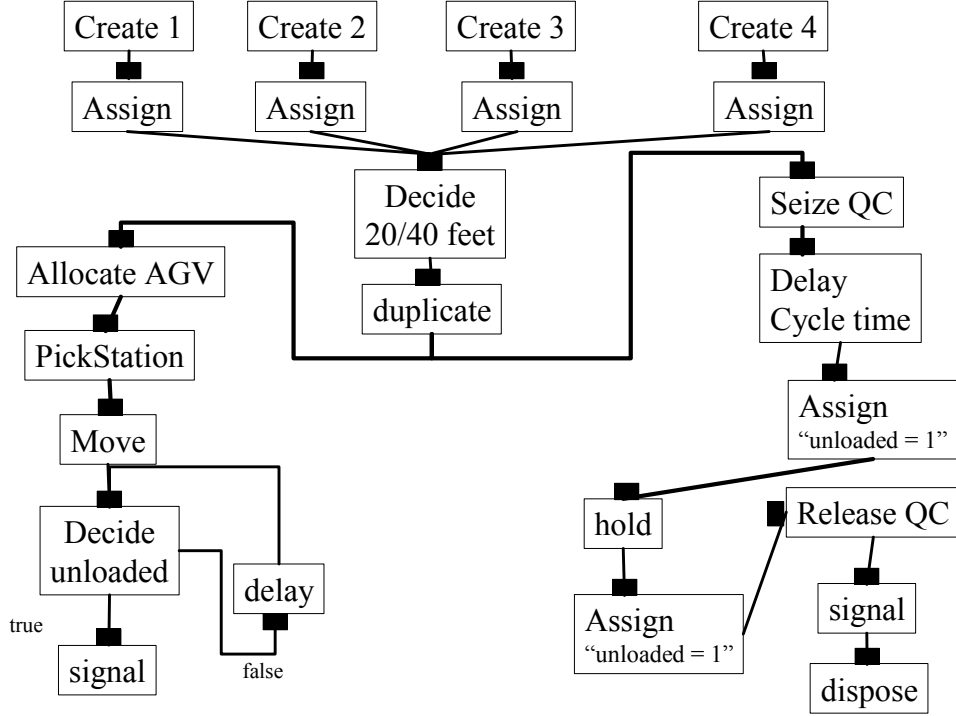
Create 1
Assign
Create 2
Assign
Create 3
Assign
Create 4
Assign

Decide 20/40 feet
duplicate

Allocate AGV
PickStation
Move
Decide unloaded
delay
true
signal
false

Seize QC
Delay Cycle time
Assign "unloaded = 1"
hold
Assign "unloaded = 1"
Release QC
signal
dispose